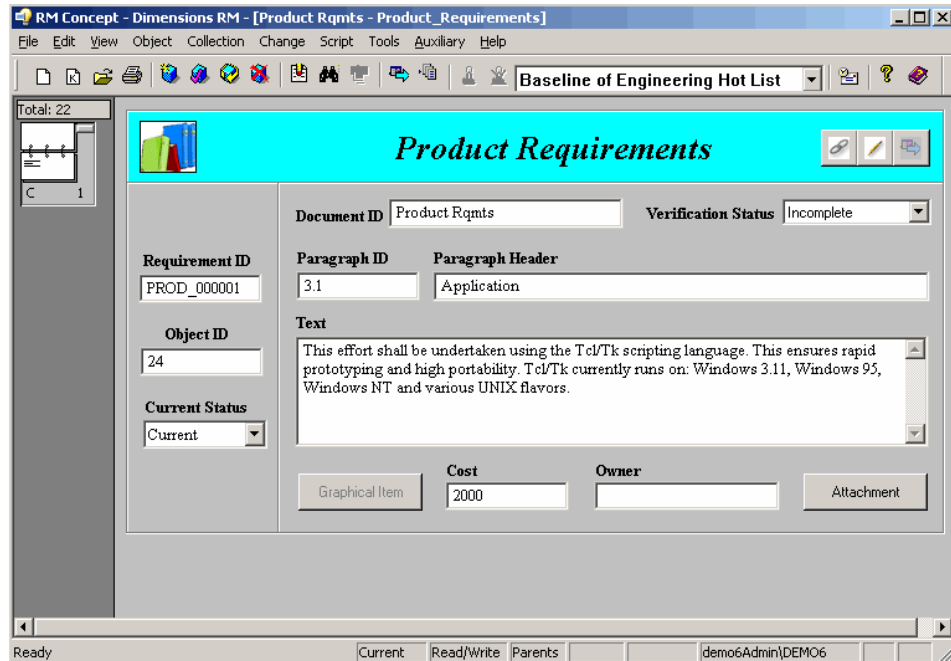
RM Concept - Dimensions RM - [Product Rqmts - Product_Requirements]

File Edit View Object Collection Change Script Tools Auxiliary Help

Baseline of Engineering Hot List

Total: 22

C 1

Product Requirements

Document ID Product Rqmts

Verification Status Incomplete

Requirement ID
PROD_000001

Paragraph ID
3.1

Paragraph Header
Application

Object ID
24

Text
This effort shall be undertaken using the Tcl/Tk scripting language. This ensures rapid prototyping and high portability. Tcl/Tk currently runs on: Windows 3.11, Windows 95, Windows NT and various UNIX flavors.

Current Status
Current

Graphical Item

Cost
2000

Owner

Attachment

Ready | Current | Read/Write | Parents | demo6Admin\DEMO6